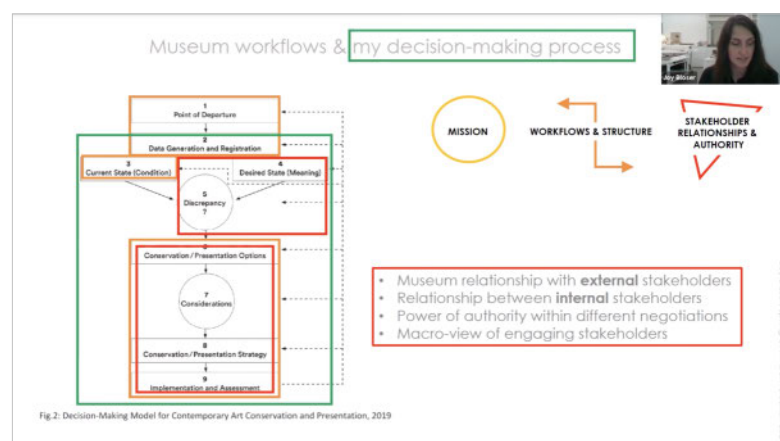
Museum workflows & my decision-making process

Joy Bloser

1
Point of Departure

2
Data Generation and Registration

3
Current State (Condition)

4
Desired State (Meaning)

5
Discrepancy
?

6
Conservation / Presentation Options

7
Considerations

8
Conservation / Presentation Strategy

9
Implementation and Assessment

MISSION

WORKFLOWS & STRUCTURE

STAKEHOLDER RELATIONSHIPS & AUTHORITY

• Museum relationship with **external** stakeholders
• Relationship between **internal** stakeholders
• Power of authority within different negotiations
• Macro-view of engaging stakeholders

Fig.2: Decision-Making Model for Contemporary Art Conservation and Presentation, 2019